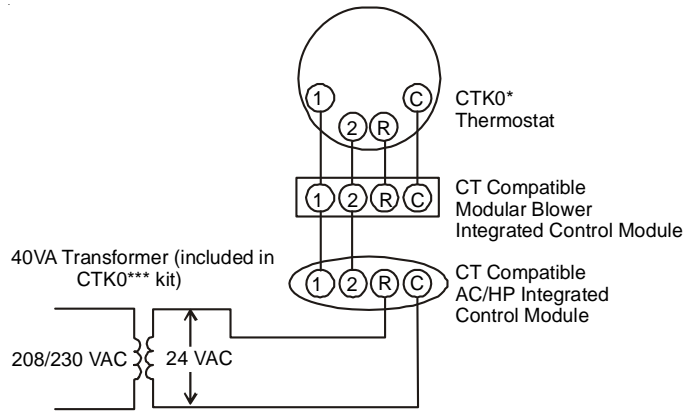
1
2
R
C
CTK0*
Thermostat

1
2
R
C
CT Compatible
Modular Blower
Integrated Control Module

40VA Transformer (included in CTK0*** kit)

1
2
R
C
CT Compatible
AC/HP Integrated
Control Module

208/230 VAC
24 VAC